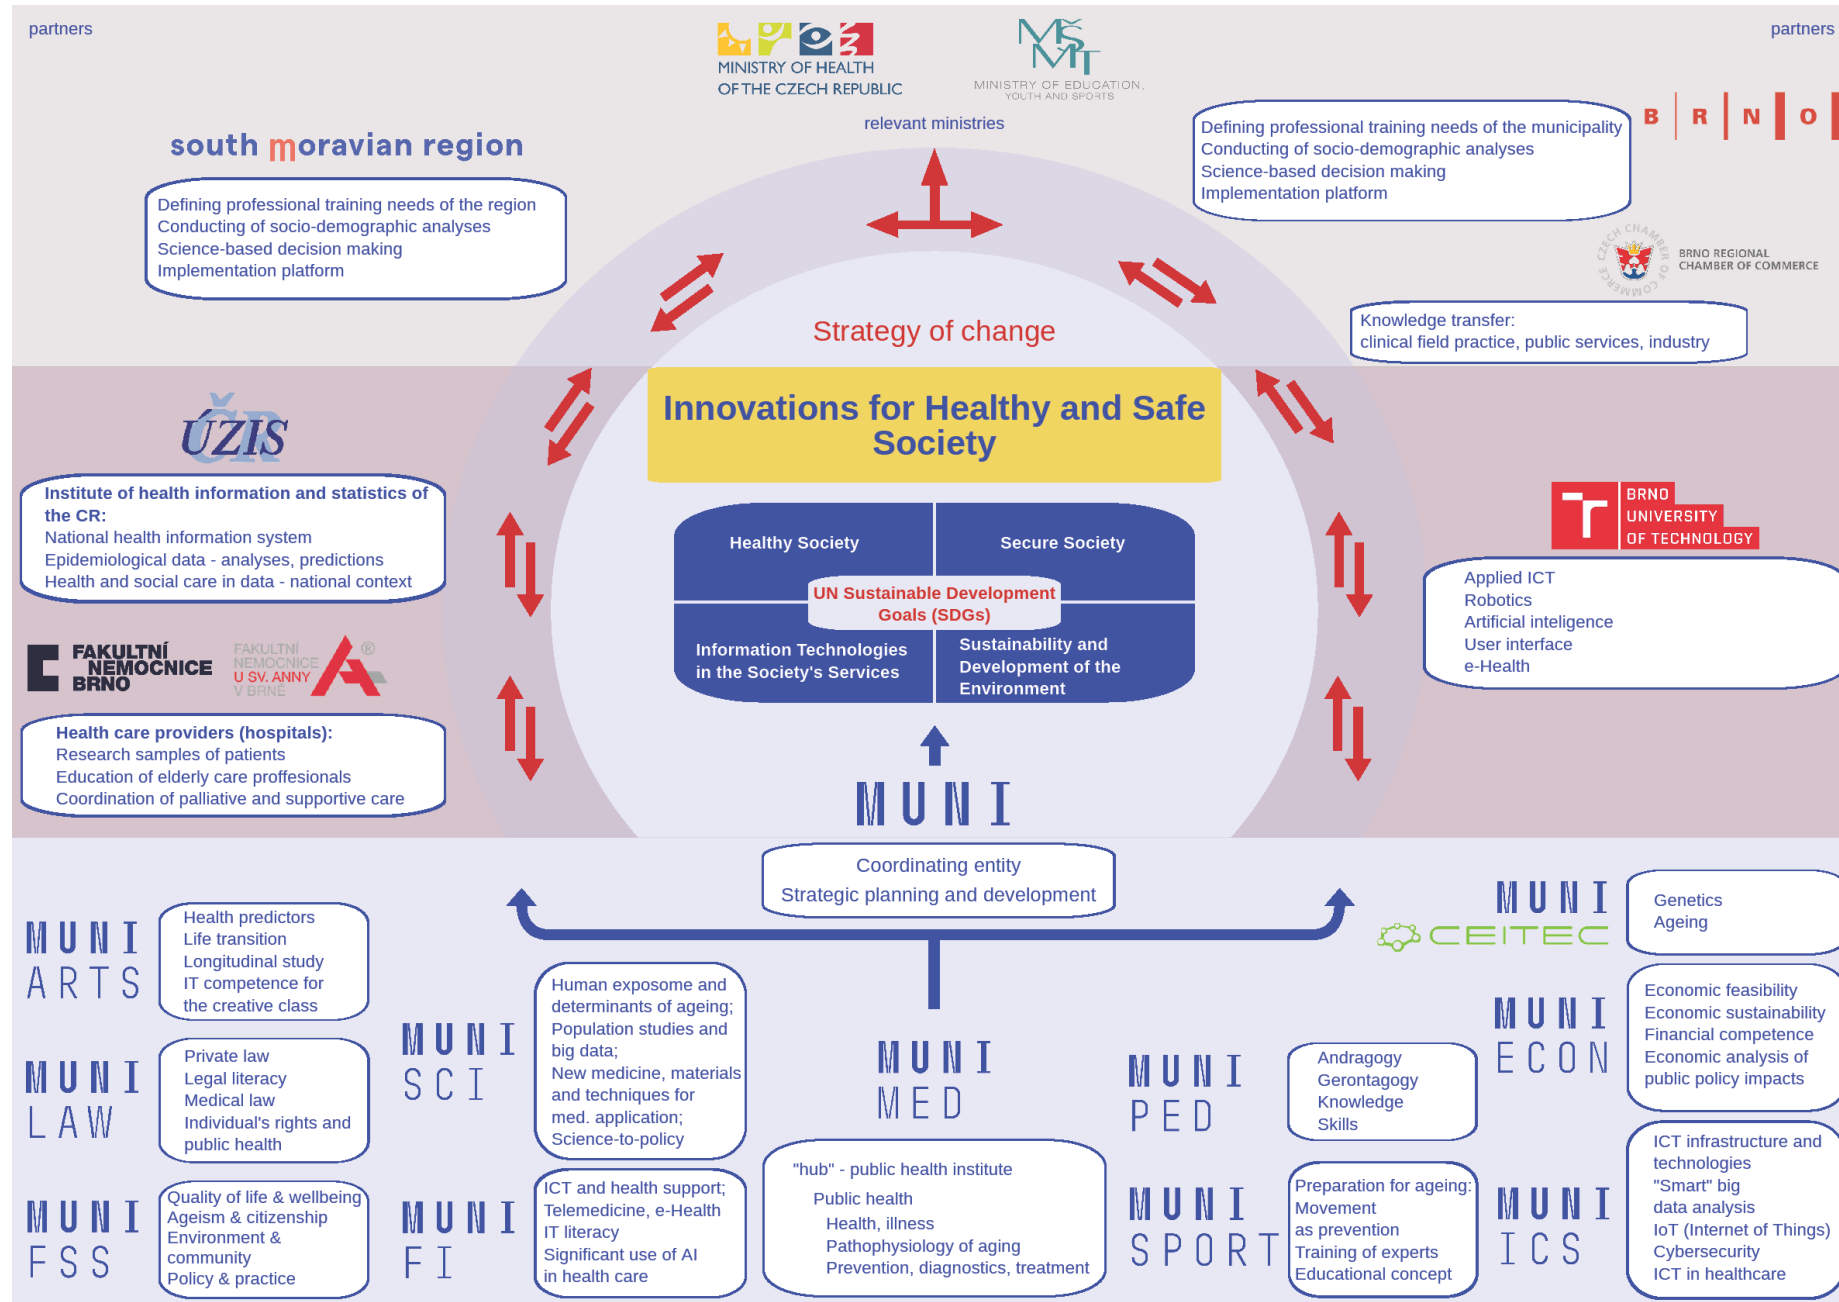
partners

MINISTRY OF HEALTH OF THE CZECH REPUBLIC

MŠMT MINISTRY OF EDUCATION, YOUTH AND SPORTS

relevant ministries

partners

B R N O

south moravian region

Defining professional training needs of the region
Conducting of socio-demographic analyses
Science-based decision making
Implementation platform

Defining professional training needs of the municipality
Conducting of socio-demographic analyses
Science-based decision making
Implementation platform

CZECH CHAMBER OF COMMERCE BRNO REGIONAL CHAMBER OF COMMERCE

Knowledge transfer:
clinical field practice, public services, industry

Strategy of change

Innovations for Healthy and Safe Society

ÚZIS ČR

Institute of health information and statistics of the CR:
National health information system
Epidemiological data - analyses, predictions
Health and social care in data - national context

BRNO UNIVERSITY OF TECHNOLOGY

Applied ICT
Robotics
Artificial inteligence
User interface
e-Health

Healthy Society
Secure Society
UN Sustainable Development Goals (SDGs)
Information Technologies in the Society's Services
Sustainability and Development of the Environment

FAKULTNÍ NEMOCNICE BRNO

FAKULTNÍ NEMOCNICE U SV. ANNY V BRNĚ

Health care providers (hospitals):
Research samples of patients
Education of elderly care proffesionals
Coordination of palliative and supportive care

MUNI

Coordinating entity
Strategic planning and development

MUNI ARTS

Health predictors
Life transition
Longitudinal study
IT competence for the creative class

MUNI CEITEC

Genetics
Ageing

MUNI SCI

Human exposome and determinants of ageing;
Population studies and big data;
New medicine, materials and techniques for med. application;
Science-to-policy

MUNI ECON

Economic feasibility
Economic sustainability
Financial competence
Economic analysis of public policy impacts

MUNI LAW

Private law
Legal literacy
Medical law
Individual's rights and public health

MUNI MED

MUNI PED

Andragogy
Gerontagogy
Knowledge
Skills

MUNI FSS

Quality of life & wellbeing
Ageism & citizenship
Environment & community
Policy & practice

MUNI FI

ICT and health support;
Telemedicine, e-Health
IT literacy
Significant use of AI in health care

"hub" - public health institute
Public health
Health, illness
Pathophysiology of aging
Prevention, diagnostics, treatment

MUNI SPORT

Preparation for ageing:
Movement as prevention
Training of experts
Educational concept

MUNI ICS

ICT infrastructure and technologies
"Smart" big data analysis
IoT (Internet of Things)
Cybersecurity
ICT in healthcare